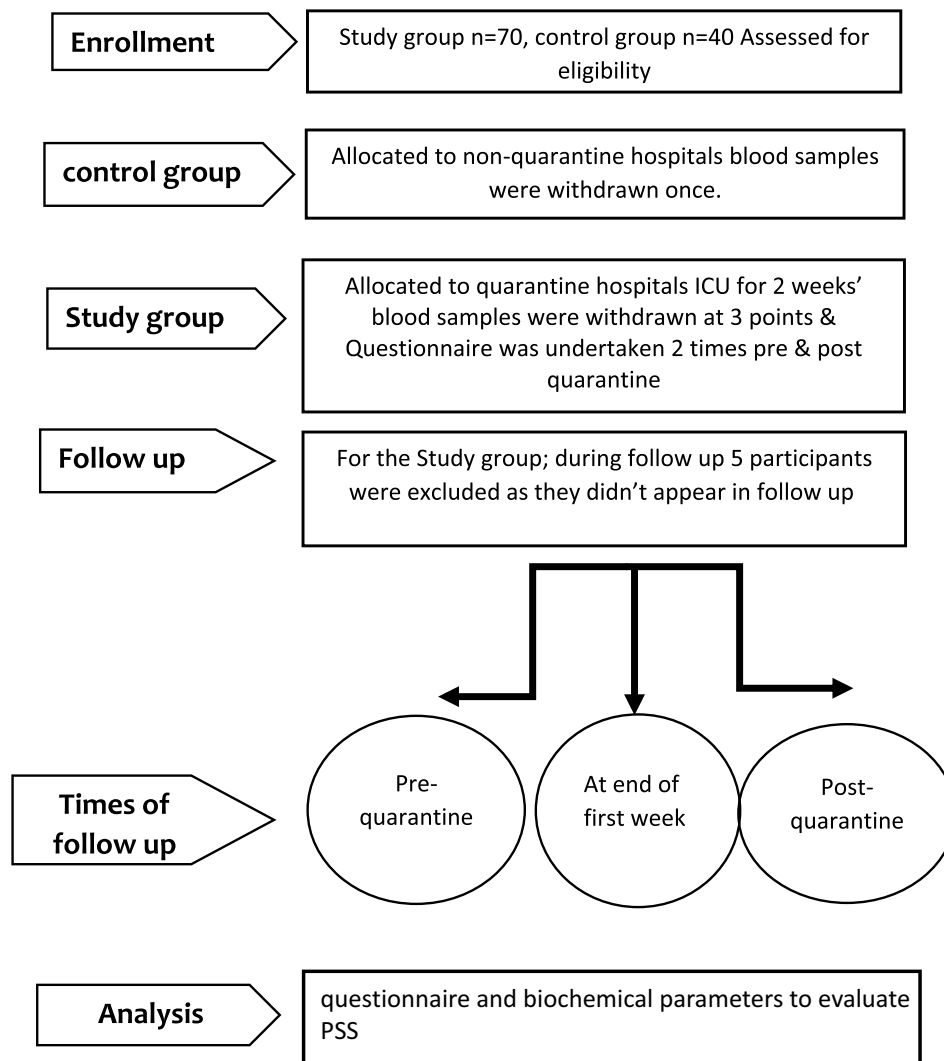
Enrollment

Study group n=70, control group n=40 Assessed for eligibility

control group

Allocated to non-quarantine hospitals blood samples were withdrawn once.

Study group

Allocated to quarantine hospitals ICU for 2 weeks' blood samples were withdrawn at 3 points & Questionnaire was undertaken 2 times pre & post quarantine

Follow up

For the Study group; during follow up 5 participants were excluded as they didn't appear in follow up

Times of follow up

Pre-quarantine

At end of first week

Post-quarantine

Analysis

questionnaire and biochemical parameters to evaluate PSS